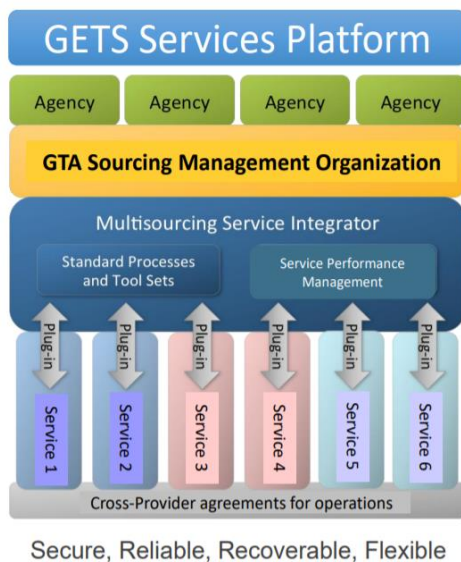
GETS Services Platform

Agency

Agency

Agency

Agency

GTA Sourcing Management Organization

Multisourcing Service Integrator

Standard Processes and Tool Sets

Service Performance Management

Plug-in

Plug-in

Plug-in

Plug-in

Plug-in

Plug-in

Service 1

Service 2

Service 3

Service 4

Service 5

Service 6

Cross-Provider agreements for operations

Secure, Reliable, Recoverable, Flexible